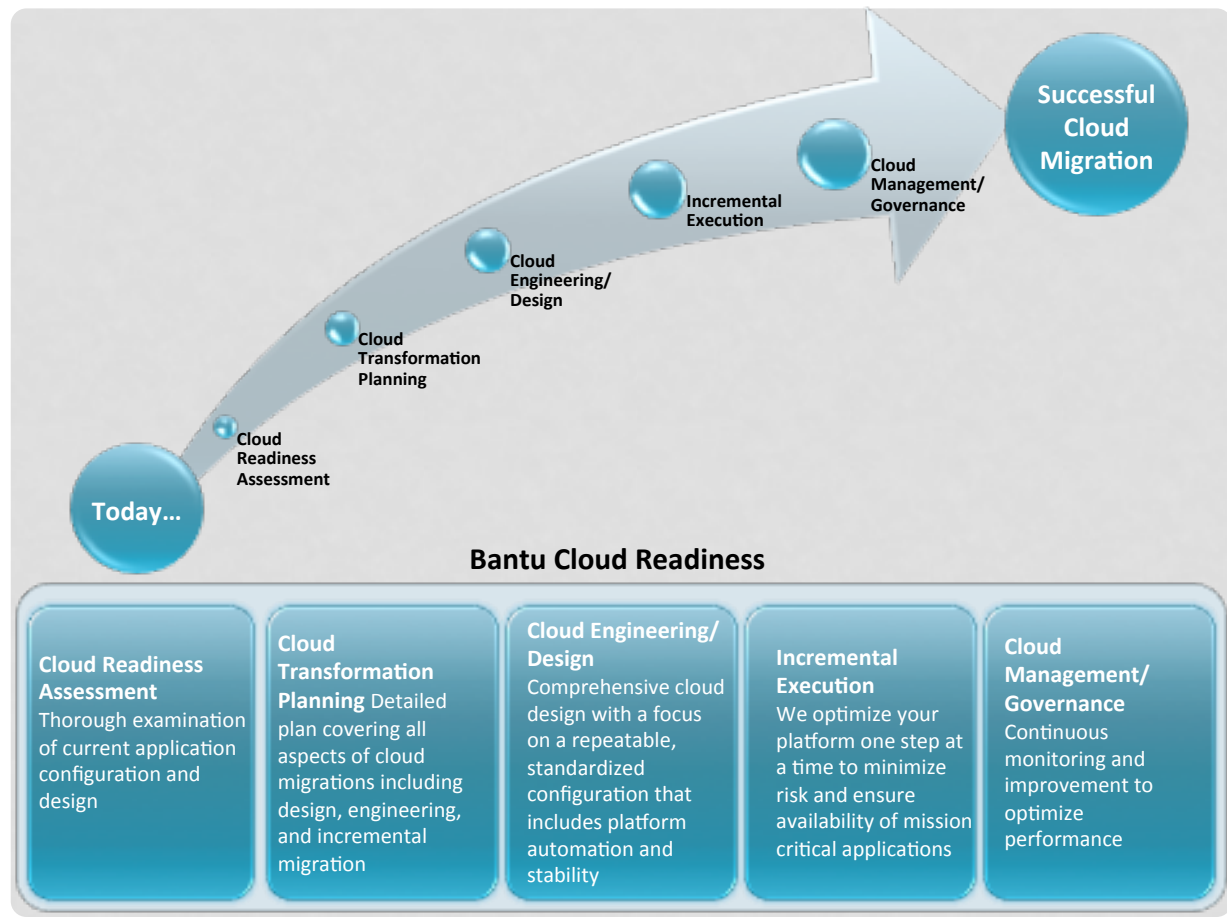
Successful Cloud Migration

Cloud Management/ Governance

Incremental Execution

Cloud Engineering/ Design

Cloud Transformation Planning

Cloud Readiness Assessment

Today…

Bantu Cloud Readiness

**Cloud Readiness Assessment** Thorough examination of current application configuration and design

**Cloud Transformation Planning** Detailed plan covering all aspects of cloud migrations including design, engineering, and incremental migration

**Cloud Engineering/ Design** Comprehensive cloud design with a focus on a repeatable, standardized configuration that includes platform automation and stability

**Incremental Execution** We optimize your platform one step at a time to minimize risk and ensure availability of mission critical applications

**Cloud Management/ Governance** Continuous monitoring and improvement to optimize performance